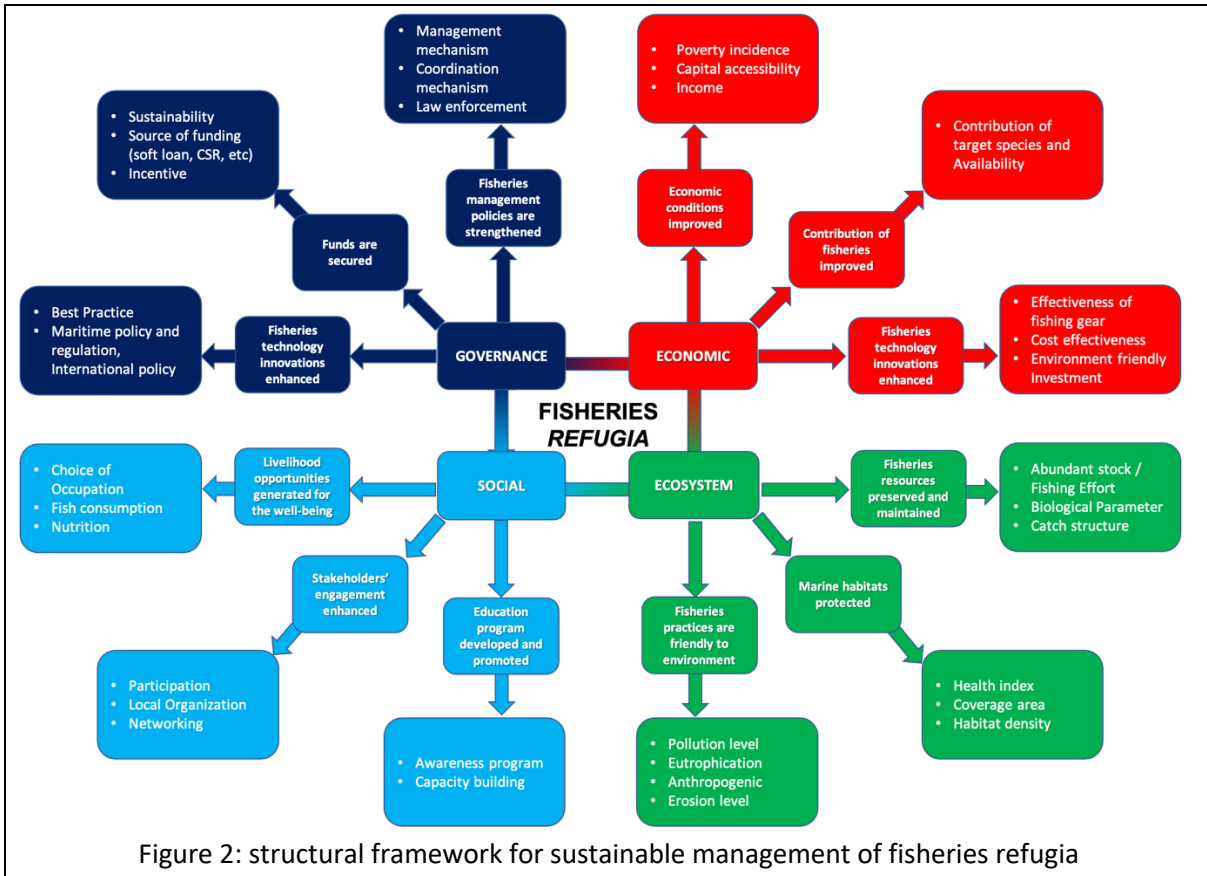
- Management mechanism
- Coordination mechanism
- Law enforcement

- Poverty incidence
- Capital accessibility
- Income

- Sustainability
- Source of funding (soft loan, CSR, etc)
- Incentive

- Contribution of target species and Availability

Fisheries management policies are strengthened

Economic conditions improved

Funds are secured

Contribution of fisheries improved

- Best Practice
- Maritime policy and regulation, International policy

Fisheries technology innovations enhanced

GOVERNANCE

ECONOMIC

Fisheries technology innovations enhanced

- Effectiveness of fishing gear
- Cost effectiveness
- Environment friendly Investment

FISHERIES
*REFUGIA*

- Choice of Occupation
- Fish consumption
- Nutrition

Livelihood opportunities generated for the well-being

SOCIAL

ECOSYSTEM

Fisheries resources preserved and maintained

- Abundant stock / Fishing Effort
- Biological Parameter
- Catch structure

Stakeholders' engagement enhanced

Education program developed and promoted

Fisheries practices are friendly to environment

Marine habitats protected

- Participation
- Local Organization
- Networking

- Health index
- Coverage area
- Habitat density

- Awareness program
- Capacity building

- Pollution level
- Eutrophication
- Anthropogenic
- Erosion level

Figure 2: structural framework for sustainable management of fisheries refugia